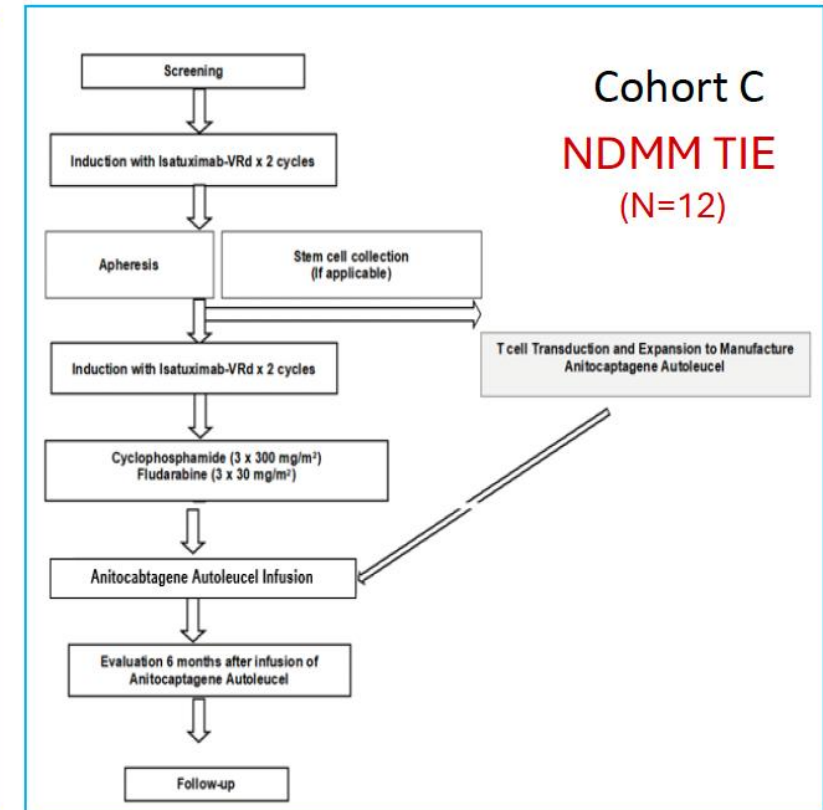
Screening

Cohort C

NDMM TIE

(N=12)

Induction with Isatuximab-VRd x 2 cycles

Apheresis

Stem cell collection
(If applicable)

T cell Transduction and Expansion to Manufacture Anitocaptagene Autoleucel

Induction with Isatuximab-VRd x 2 cycles

Cyclophosphamide (3 x 300 mg/m²)
Fludarabine (3 x 30 mg/m²)

Anitocabtagene Autoleucel Infusion

Evaluation 6 months after infusion of Anitocaptagene Autoleucel

Follow-up